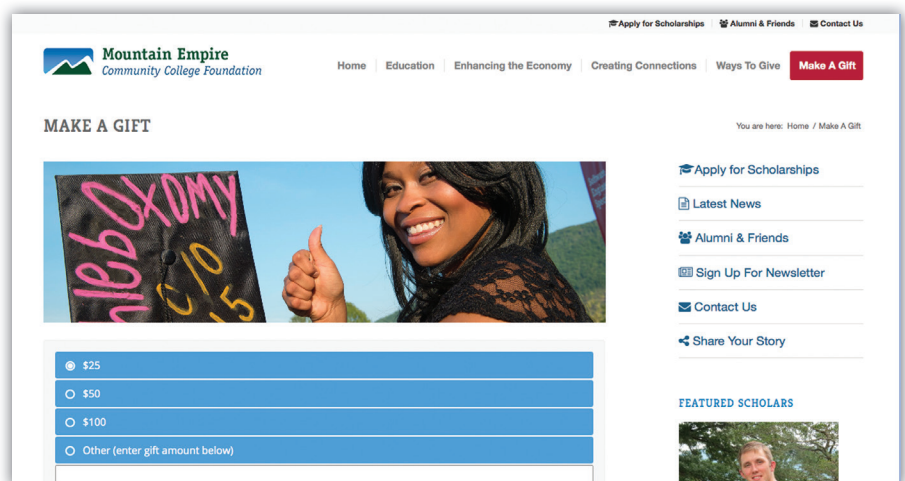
Apply for Scholarships | Alumni & Friends | Contact Us

Mountain Empire
Community College Foundation

Home | Education | Enhancing the Economy | Creating Connections | Ways To Give | Make A Gift

MAKE A GIFT

You are here: Home / Make A Gift

nleboxomy
C/O
15

Apply for Scholarships
Latest News
Alumni & Friends
Sign Up For Newsletter
Contact Us
Share Your Story

FEATURED SCHOLARS

$25
$50
$100
Other (enter gift amount below)